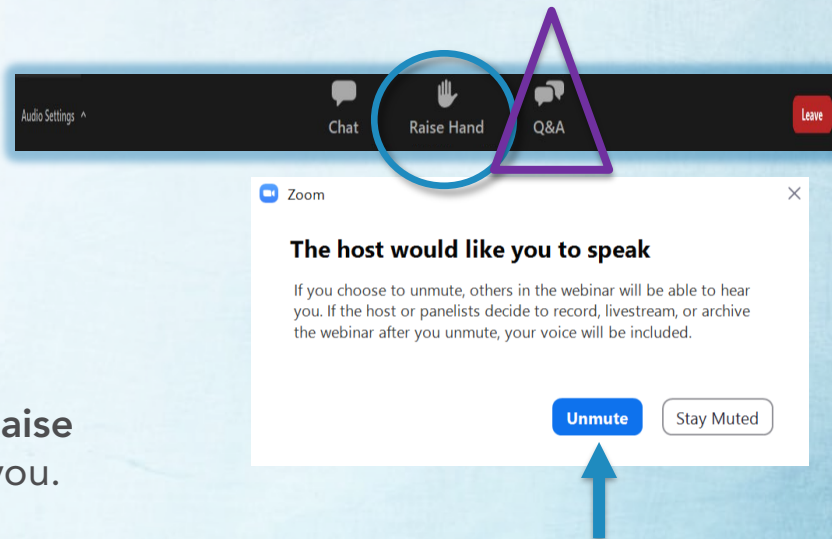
Audio Settings ^

Chat

Raise Hand

Q&A

Leave

Zoom

The host would like you to speak

If you choose to unmute, others in the webinar will be able to hear you. If the host or panelists decide to record, livestream, or archive the webinar after you unmute, your voice will be included.

Unmute

Stay Muted

aise
you.